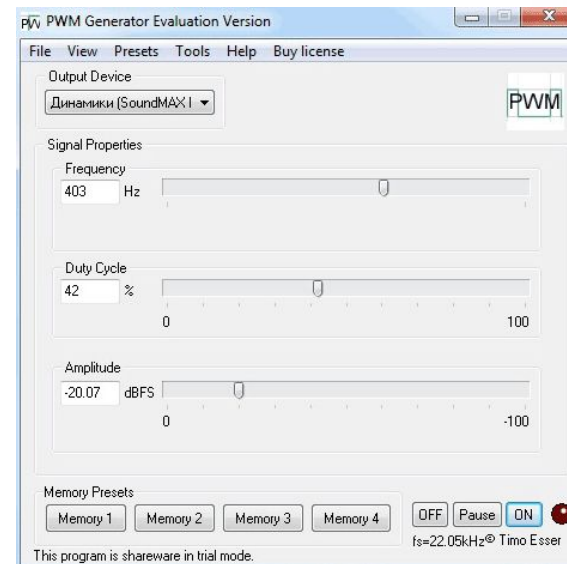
PWM Generator Evaluation Version

File View Presets Tools Help Buy license

Output Device

Динамики (SoundMAX I

PWM

Signal Properties

Frequency

403 Hz

Duty Cycle

42 %

0

100

Amplitude

-20.07 dBFS

0

-100

Memory Presets

Memory 1 Memory 2 Memory 3 Memory 4

OFF Pause ON

fs=22.05kHz© Timo Esser

This program is shareware in trial mode.